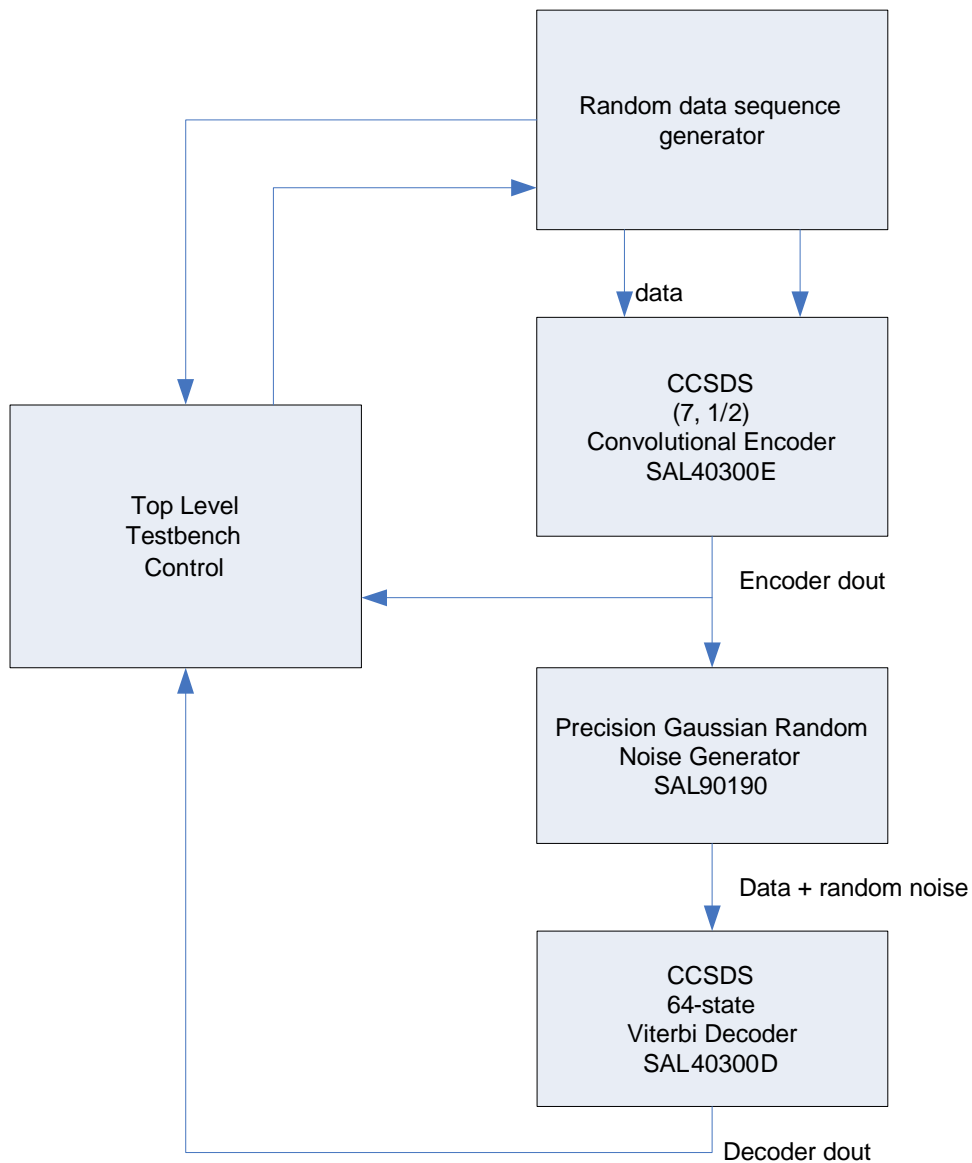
Random data sequence generator

data

CCSDS
(7, 1/2)
Convolutional Encoder
SAL40300E

Top Level
Testbench
Control

Encoder dout

Precision Gaussian Random
Noise Generator
SAL90190

Data + random noise

CCSDS
64-state
Viterbi Decoder
SAL40300D

Decoder dout